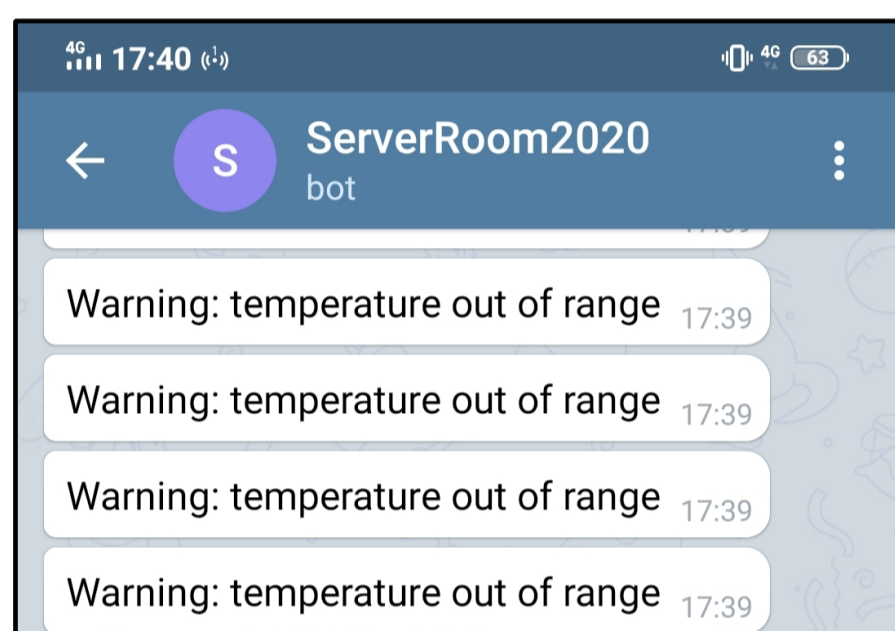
4G 17:40

4G 63

S
ServerRoom2020
bot

Warning: temperature out of range 17:39

Warning: temperature out of range 17:39

Warning: temperature out of range 17:39

Warning: temperature out of range 17:39